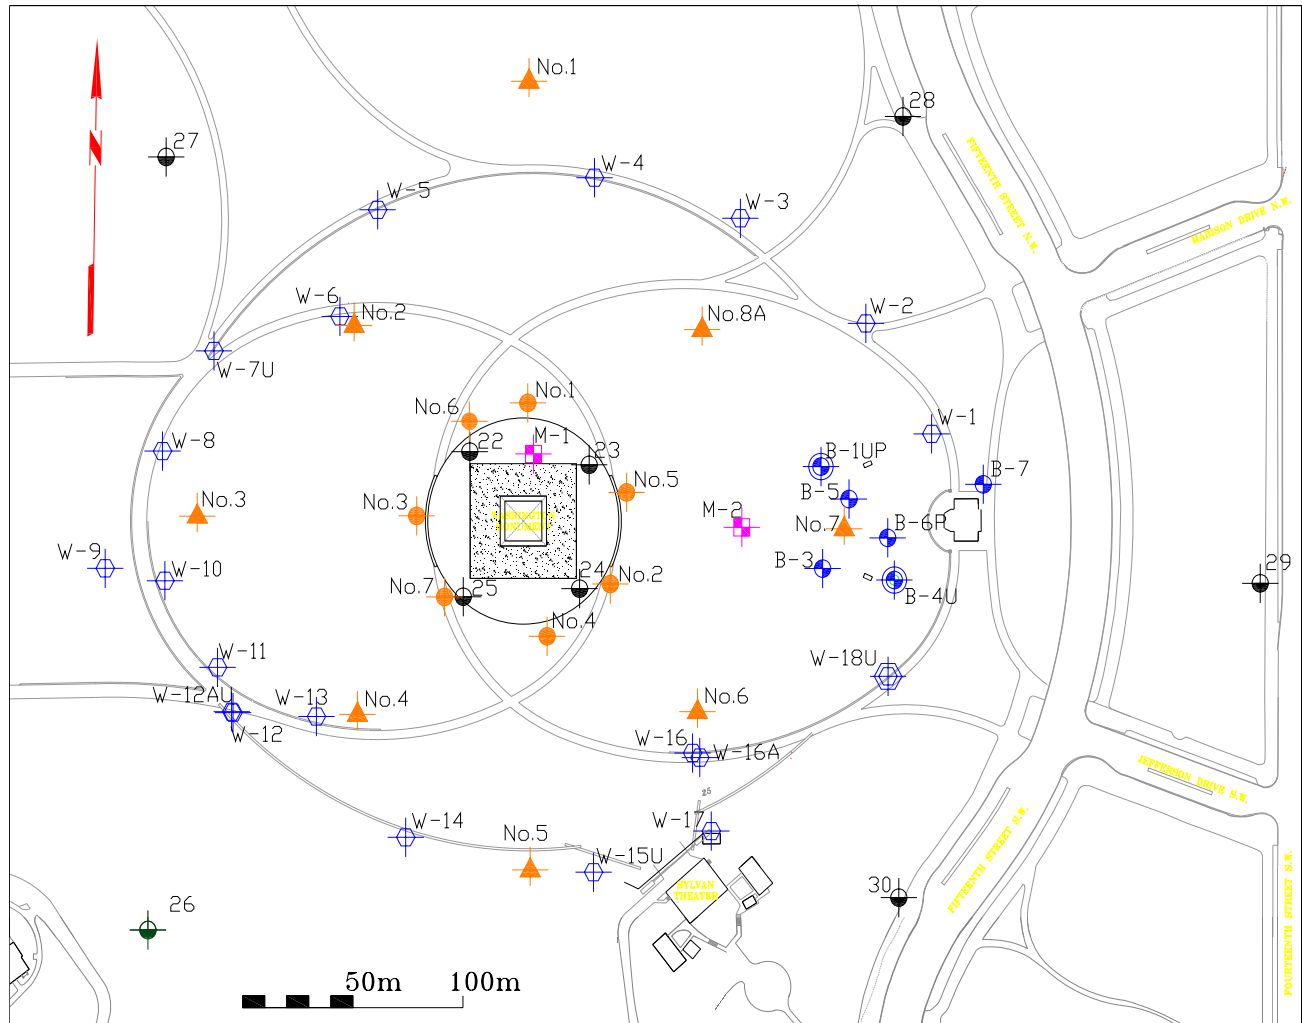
N

No.1

28

27

W-4

W-5

W-3

FIFTEENTH STREET N.W.

MADISON DRIVE N.W.

W-6

No.2

No.8A

W-2

W-7U

No.1

No.6

W-1

W-8

22

M-1

23

B-1UP

B-7

No.5

No.3

B-5

No.3

M-2

No.7

B-6P

WASHINGTON MONUMENT

W-9

W-10

B-3

24

No.2

29

B-4U

No.7

25

No.4

W-11

W-18U

W-12AU

W-13

No.4

No.6

W-12

W-16

W-16A

JEFFERSON DRIVE N.W.

25

W-17

W-14

No.5

W-15U

FIFTEENTH STREET N.W.

SYLVAN THEATER

30

26

FOURTEENTH STREET N.W.

50m

100m